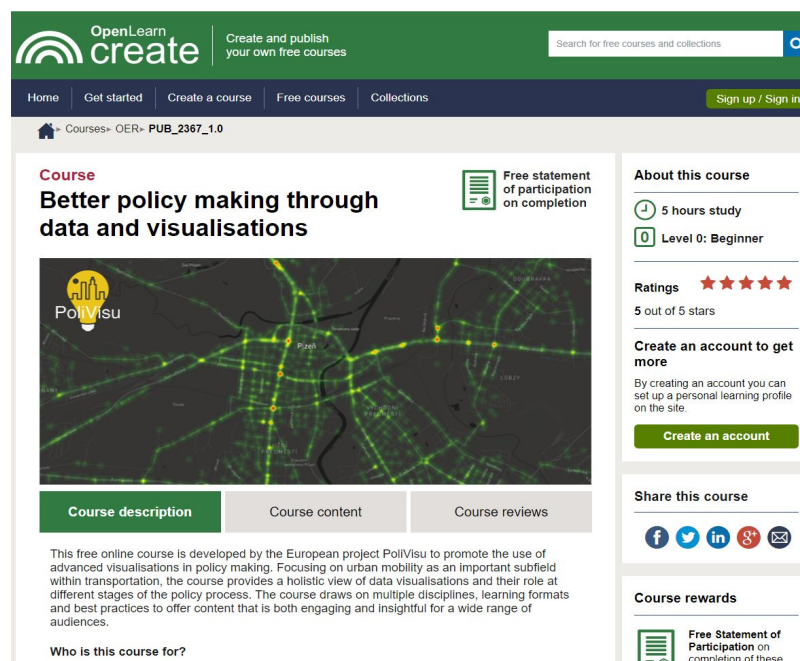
OpenLearn create

Create and publish your own free courses

Search for free courses and collections

Home | Get started | Create a course | Free courses | Collections

Sign up / Sign in

Courses ▸ OER ▸ PUB_2367_1.0

Course

Better policy making through data and visualisations

Free statement of participation on completion

PoliVisu

Plzeň

LOBZY

Course description | Course content | Course reviews

This free online course is developed by the European project PoliVisu to promote the use of advanced visualisations in policy making. Focusing on urban mobility as an important subfield within transportation, the course provides a holistic view of data visualisations and their role at different stages of the policy process. The course draws on multiple disciplines, learning formats and best practices to offer content that is both engaging and insightful for a wide range of audiences.

Who is this course for?

About this course

5 hours study

0 Level 0: Beginner

Ratings

5 out of 5 stars

Create an account to get more

By creating an account you can set up a personal learning profile on the site.

Create an account

Share this course

Course rewards

Free Statement of Participation on completion of these